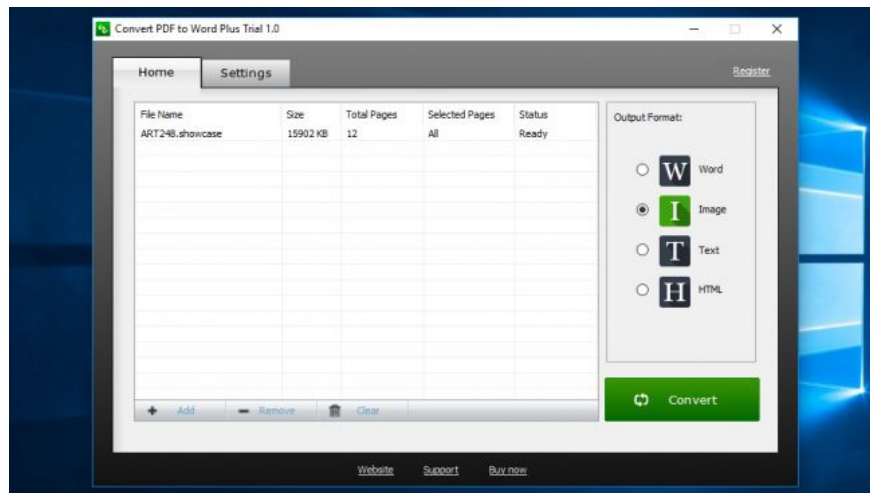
Convert PDF to Word Plus Trial 1.0

Home Settings

Register

| File Name | Size | Total Pages | Selected Pages | Status |
|---|---|---|---|---|
| ART248.showcase | 15902 KB | 12 | All | Ready |

Add Remove Clear

Output Format:

W Word

I Image

T Text

H HTML

Convert

Website Support Buy now